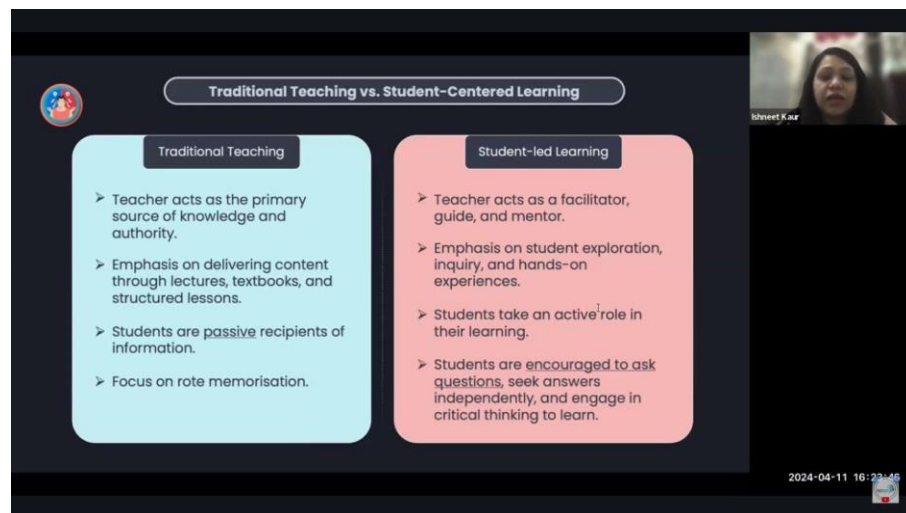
Traditional Teaching vs. Student-Centered Learning

Traditional Teaching

➢ Teacher acts as the primary source of knowledge and authority.

➢ Emphasis on delivering content through lectures, textbooks, and structured lessons.

➢ Students are passive recipients of information.

➢ Focus on rote memorisation.

Student-led Learning

➢ Teacher acts as a facilitator, guide, and mentor.

➢ Emphasis on student exploration, inquiry, and hands-on experiences.

➢ Students take an active role in their learning.

➢ Students are encouraged to ask questions, seek answers independently, and engage in critical thinking to learn.

Ishneet Kaur

2024-04-11 16:2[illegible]